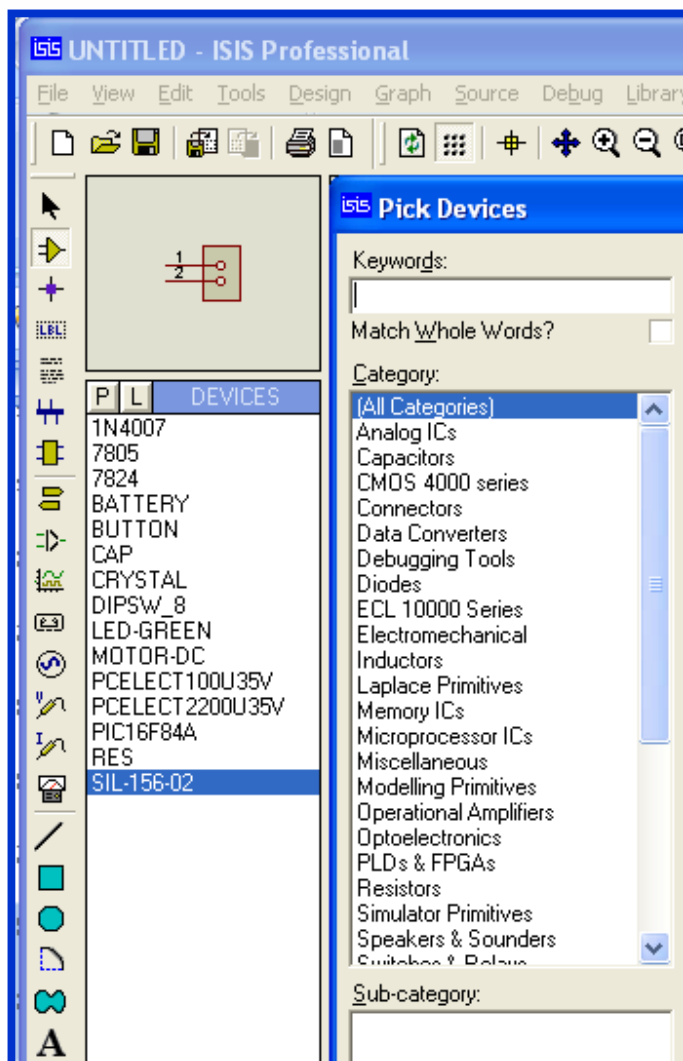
ISIS UNTITLED - ISIS Professional

File View Edit Tools Design Graph Source Debug Library

LBL

1
2

P L DEVICES

1N4007
7805
7824
BATTERY
BUTTON
CAP
CRYSTAL
DIPSW_8
LED-GREEN
MOTOR-DC
PCELECT100U35V
PCELECT2200U35V
PIC16F84A
RES
SIL-156-02

A

ISIS Pick Devices

Keywords:

Match Whole Words?

Category:

(All Categories)
Analog ICs
Capacitors
CMOS 4000 series
Connectors
Data Converters
Debugging Tools
Diodes
ECL 10000 Series
Electromechanical
Inductors
Laplace Primitives
Memory ICs
Microprocessor ICs
Miscellaneous
Modelling Primitives
Operational Amplifiers
Optoelectronics
PLDs & FPGAs
Resistors
Simulator Primitives
Speakers & Sounders
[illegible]

Sub-category: